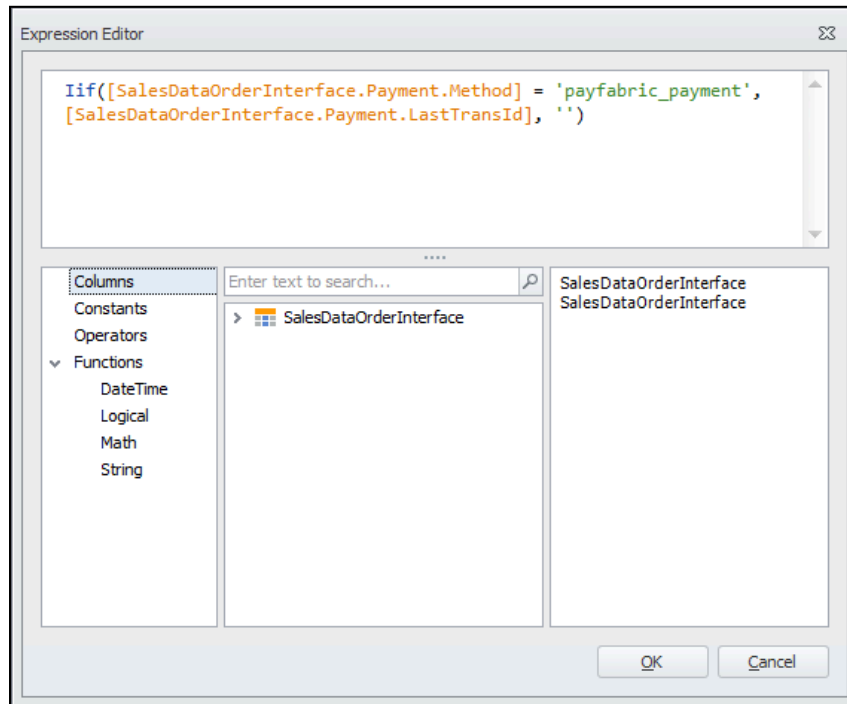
Expression Editor

Iif([SalesDataOrderInterface.Payment.Method] = 'payfabric_payment', [SalesDataOrderInterface.Payment.LastTransId], '')

Columns
Constants
Operators
Functions
DateTime
Logical
Math
String

Enter text to search...

SalesDataOrderInterface

SalesDataOrderInterface
SalesDataOrderInterface

OK
Cancel